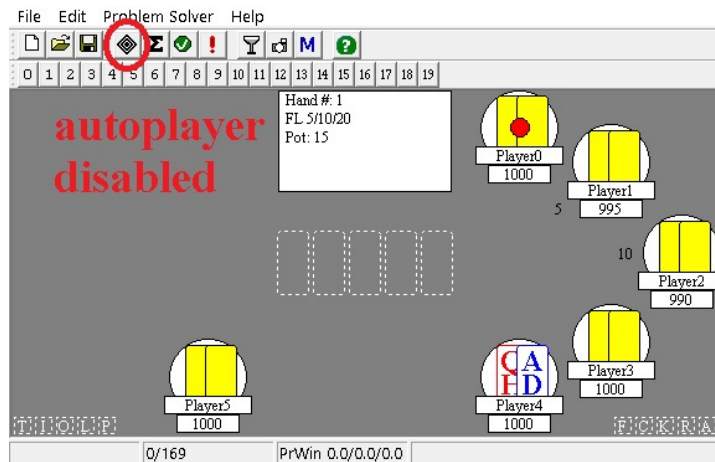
File Edit Problem Solver Help

M

0 1 2 3 4 5 6 7 8 9 10 11 12 13 14 15 16 17 18 19

autoplayer disabled

Hand #: 1
FL 5/10/20
Pot: 15

Player0
1000

Player1
5 995

10
Player2
990

Player3
1000

C
H
A
D

Player4
1000

Player5
1000

T I O L P

F C K R A

0/169 PrWin 0.0/0.0/0.0